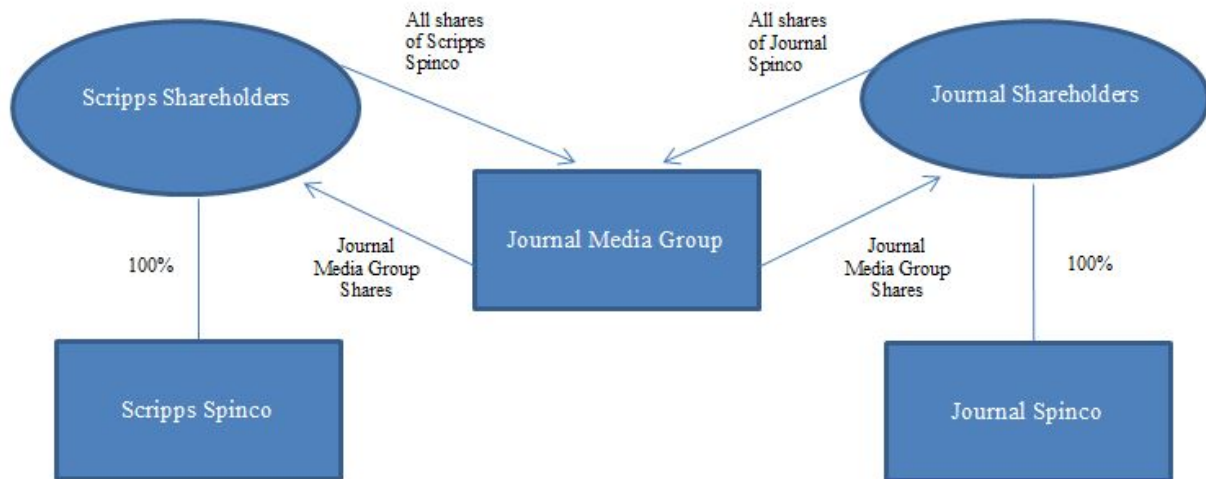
All shares of Scripps Spinco

All shares of Journal Spinco

Scripps Shareholders

Journal Shareholders

Journal Media Group

Journal Media Group Shares

Journal Media Group Shares

100%

100%

Scripps Spinco

Journal Spinco